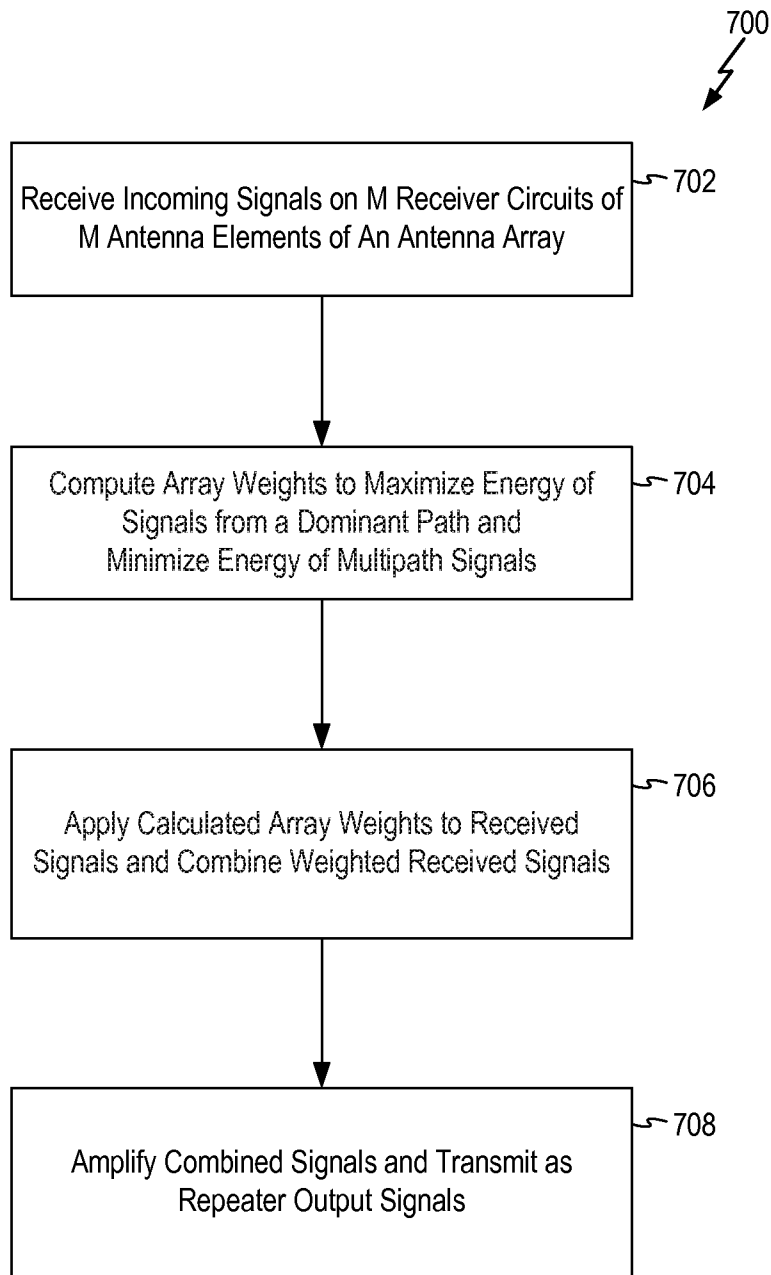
700

Receive Incoming Signals on M Receiver Circuits of M Antenna Elements of An Antenna Array

702

Compute Array Weights to Maximize Energy of Signals from a Dominant Path and Minimize Energy of Multipath Signals

704

Apply Calculated Array Weights to Received Signals and Combine Weighted Received Signals

706

Amplify Combined Signals and Transmit as Repeater Output Signals

708